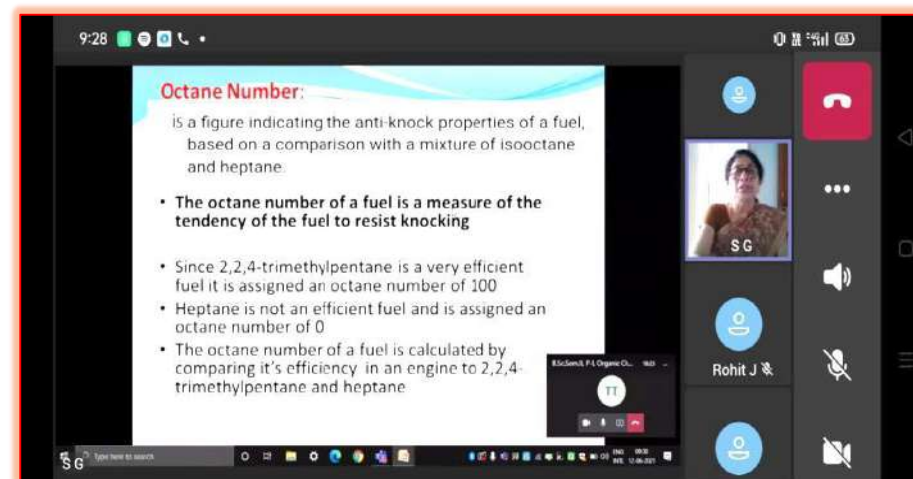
9:28

Octane Number:

is a figure indicating the anti-knock properties of a fuel, based on a comparison with a mixture of isooctane and heptane.

• The octane number of a fuel is a measure of the tendency of the fuel to resist knocking

• Since 2,2,4-trimethylpentane is a very efficient fuel it is assigned an octane number of 100
• Heptane is not an efficient fuel and is assigned an octane number of 0
• The octane number of a fuel is calculated by comparing it's efficiency in an engine to 2,2,4-trimethylpentane and heptane

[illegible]

TT

S G

Rohit J

S G

Type here to search

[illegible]